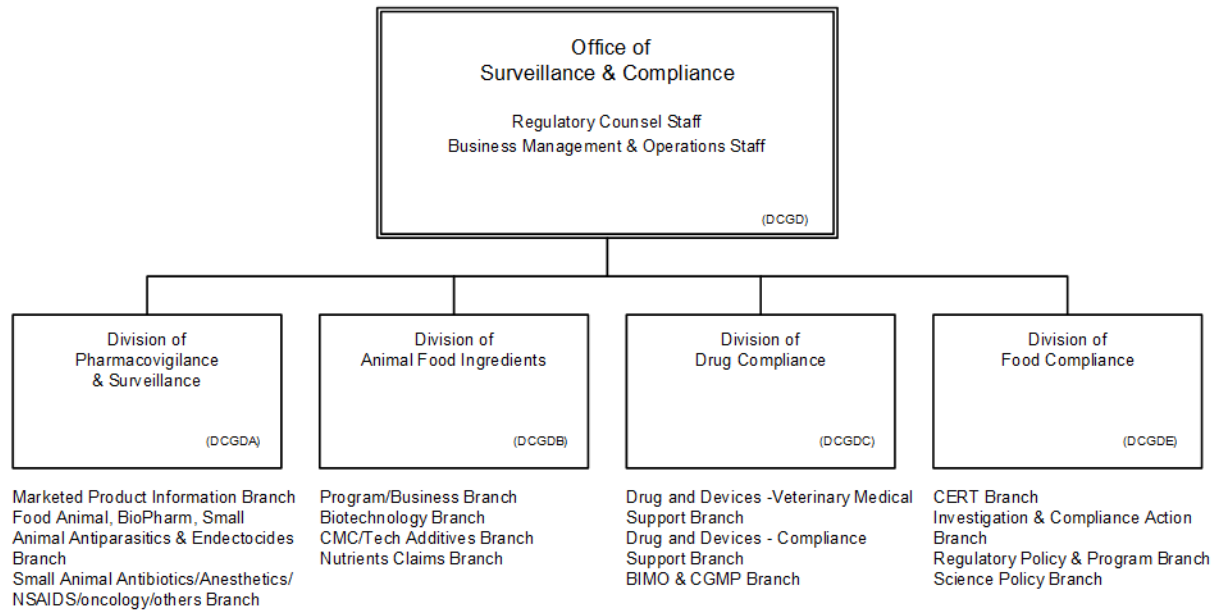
Office of
Surveillance & Compliance

Regulatory Counsel Staff
Business Management & Operations Staff

(DCGD)

Division of
Pharmacovigilance
& Surveillance

(DCGDA)

Marketed Product Information Branch
Food Animal, BioPharm, Small Animal Antiparasitics & Endectocides Branch
Small Animal Antibiotics/Anesthetics/ NSAIDS/oncology/others Branch

Division of
Animal Food Ingredients

(DCGDB)

Program/Business Branch
Biotechnology Branch
CMC/Tech Additives Branch
Nutrients Claims Branch

Division of
Drug Compliance

(DCGDC)

Drug and Devices -Veterinary Medical Support Branch
Drug and Devices - Compliance Support Branch
BIMO & CGMP Branch

Division of
Food Compliance

(DCGDE)

CERT Branch
Investigation & Compliance Action Branch
Regulatory Policy & Program Branch
Science Policy Branch